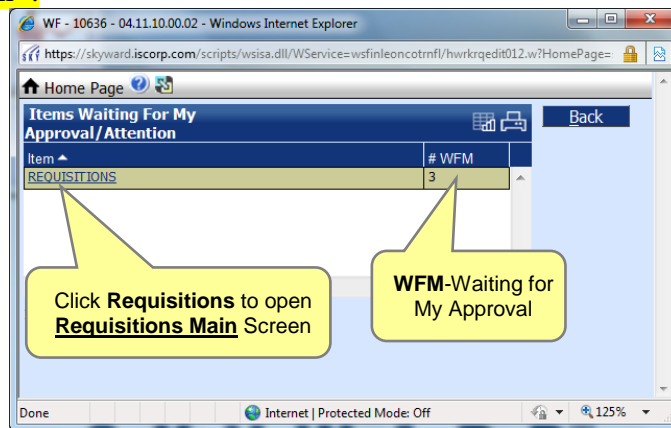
WF - 10636 - 04.11.10.00.02 - Windows Internet Explorer

https://skyward.iscorp.com/scripts/wsisa.dll/WService=wsfinleoncotrnfl/hwrkrqedit012.w?HomePage=

Home Page

Items Waiting For My Approval/Attention

Back

| Item | # WFM |
|---|---|
| REQUISITIONS | 3 |

Click **Requisitions** to open **Requisitions Main** Screen

**WFM**-Waiting for My Approval

Done

Internet | Protected Mode: Off

125%